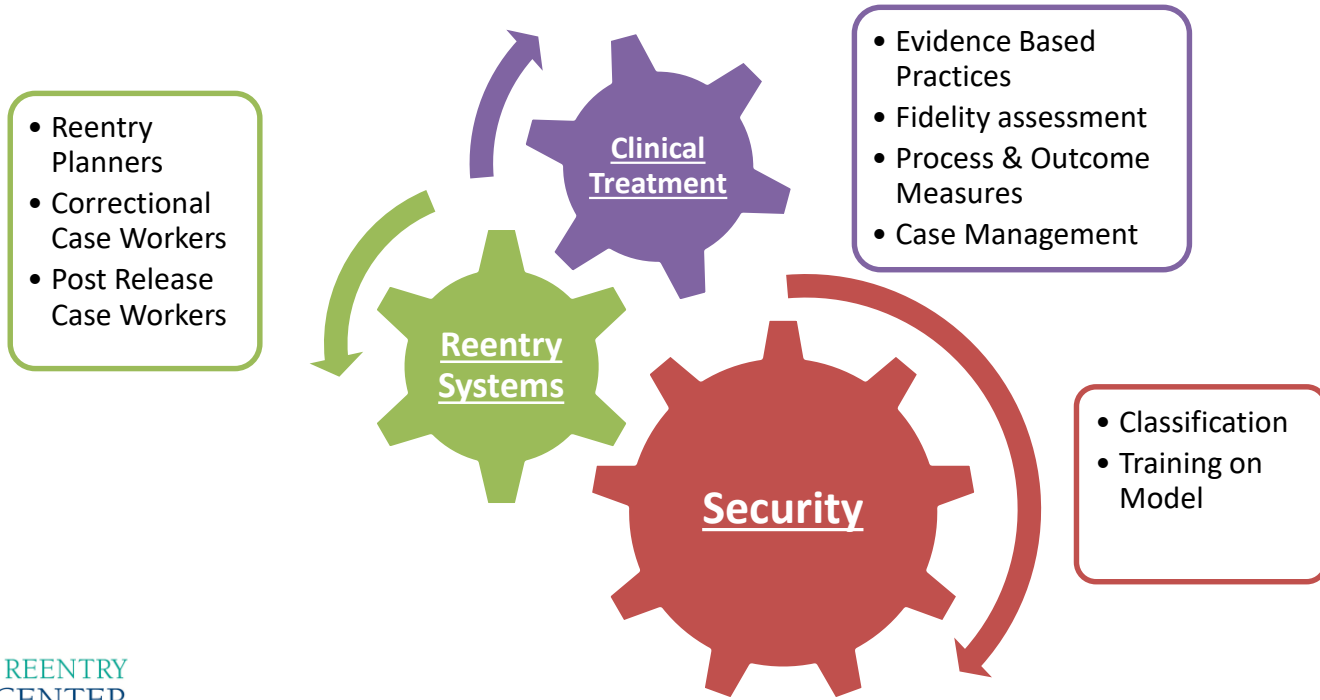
- Reentry Planners
- Correctional Case Workers
- Post Release Case Workers

Clinical Treatment

- Evidence Based Practices
- Fidelity assessment
- Process & Outcome Measures
- Case Management

Reentry Systems

Security

- Classification
- Training on Model

REENTRY
CENTER